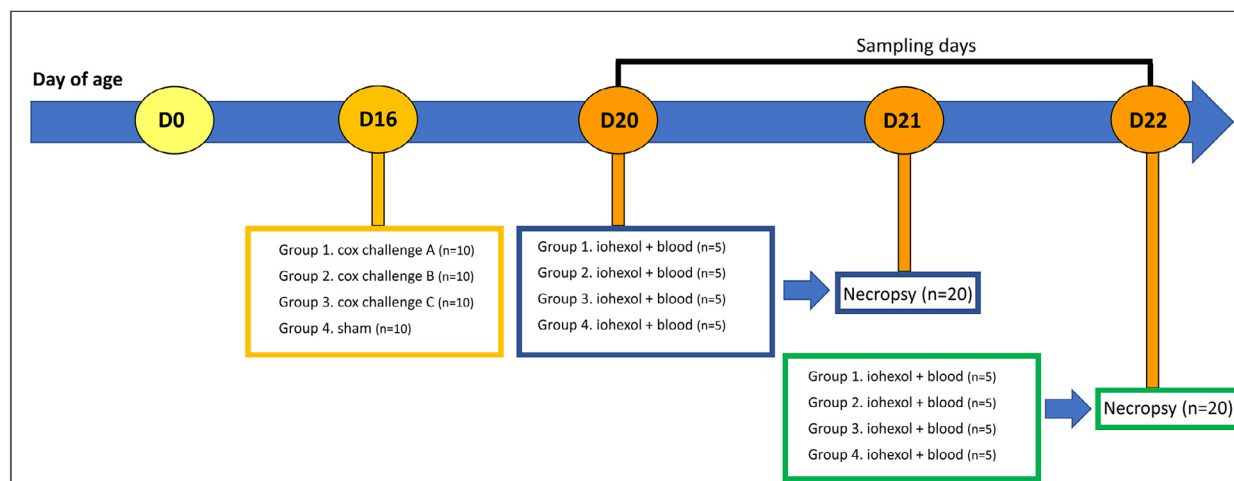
Sampling days

Day of age

D0

D16

D20

D21

D22

Group 1. cox challenge A (n=10)
Group 2. cox challenge B (n=10)
Group 3. cox challenge C (n=10)
Group 4. sham (n=10)

Group 1. iohexol + blood (n=5)
Group 2. iohexol + blood (n=5)
Group 3. iohexol + blood (n=5)
Group 4. iohexol + blood (n=5)

Necropsy (n=20)

Group 1. iohexol + blood (n=5)
Group 2. iohexol + blood (n=5)
Group 3. iohexol + blood (n=5)
Group 4. iohexol + blood (n=5)

Necropsy (n=20)